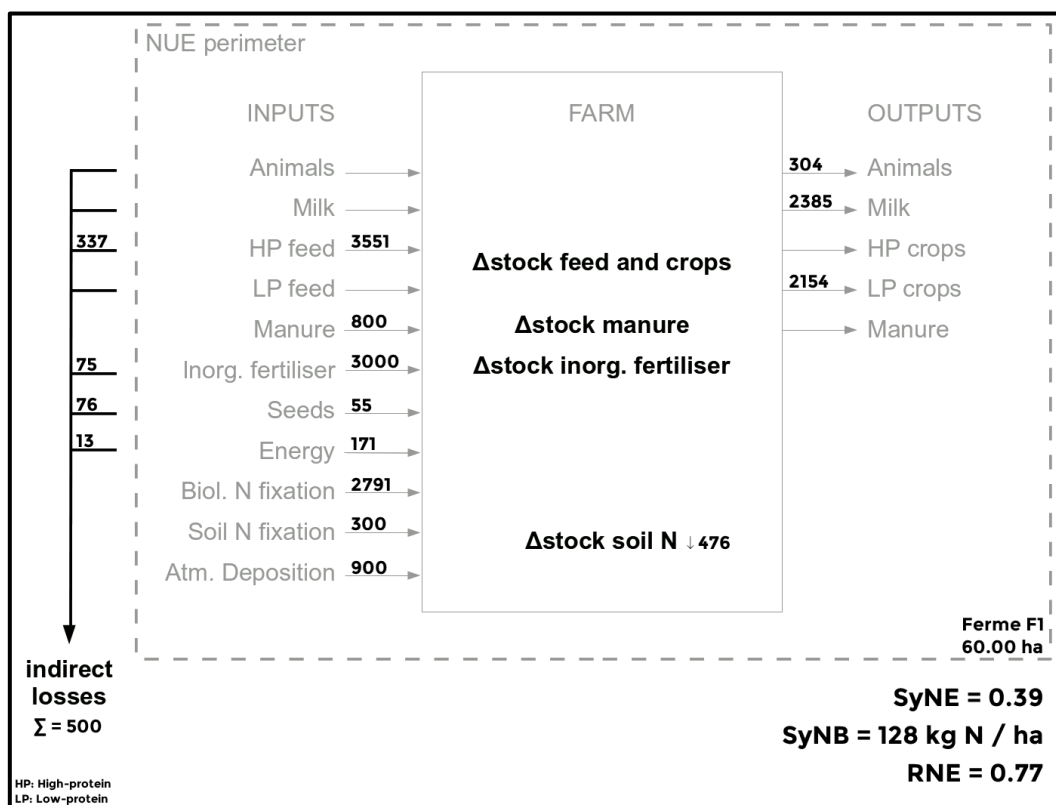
NUE perimeter

INPUTS

FARM

OUTPUTS

Animals

Milk

337 HP feed 3551

LP feed

Manure 800

75 Inorg. fertiliser 3000

76 Seeds 55

13 Energy 171

Biol. N fixation 2791

Soil N fixation 300

Atm. Deposition 900

Δstock feed and crops

Δstock manure

Δstock inorg. fertiliser

Δstock soil N ↓476

304 Animals

2385 Milk

HP crops

2154 LP crops

Manure

Ferme F1
60.00 ha

indirect losses
∑ = 500

SyNE = 0.39
SyNB = 128 kg N / ha
RNE = 0.77

HP: High-protein
LP: Low-protein